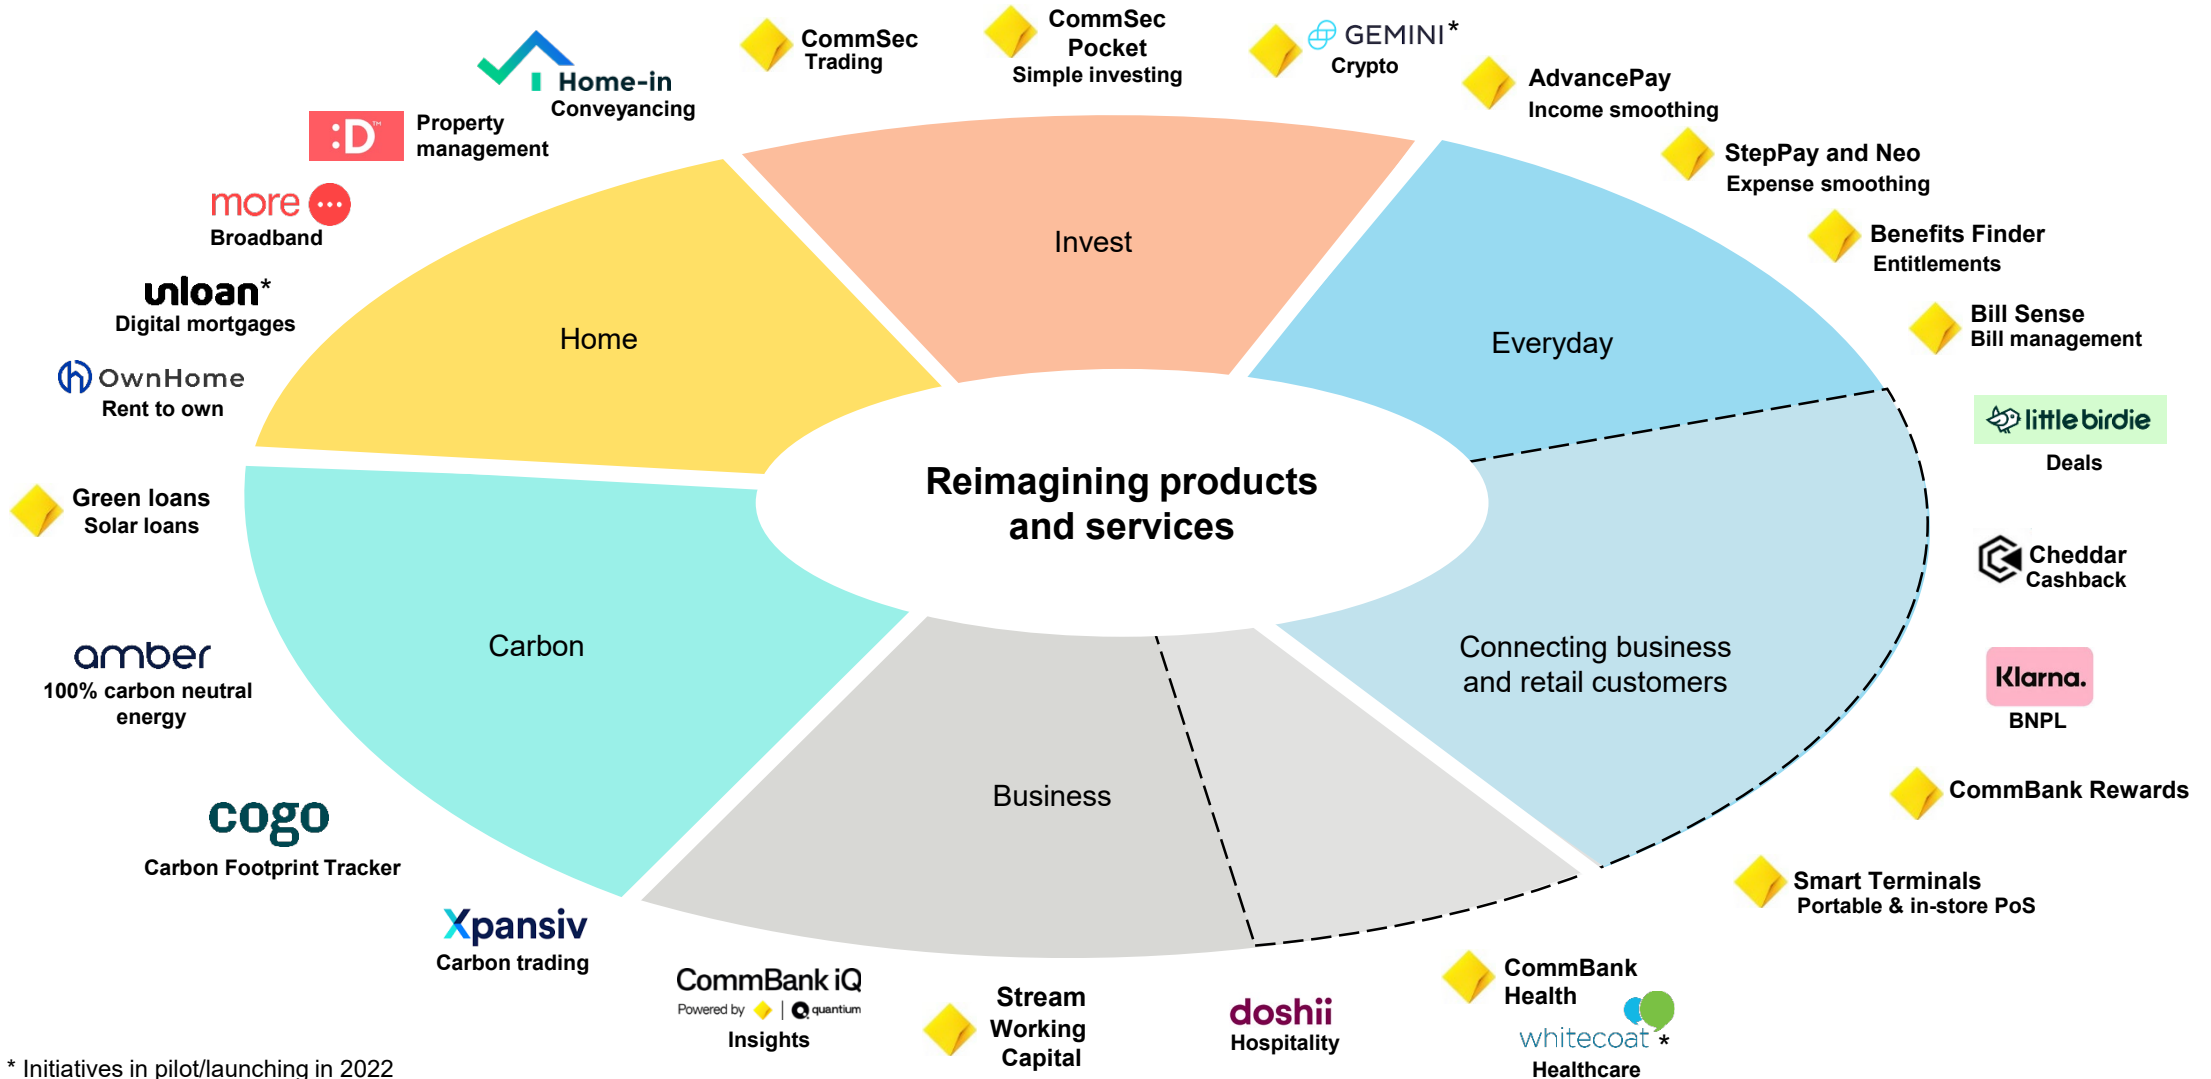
CommSec Trading

CommSec Pocket
Simple investing

GEMINI*
Crypto

AdvancePay
Income smoothing

StepPay and Neo
Expense smoothing

Benefits Finder
Entitlements

Bill Sense
Bill management

Home-in
Conveyancing

:D
Property management

more
Broadband

unloan*
Digital mortgages

OwnHome
Rent to own

Green loans
Solar loans

amber
100% carbon neutral energy

cogo
Carbon Footprint Tracker

Xpansiv
Carbon trading

Invest

Home

Everyday

Reimagining products and services

Carbon

Connecting business and retail customers

Business

little birdie
Deals

Cheddar
Cashback

Klarna.
BNPL

CommBank Rewards

Smart Terminals
Portable & in-store PoS

CommBank iQ
Powered by | quantium
Insights

Stream Working Capital

doshii
Hospitality

CommBank Health

whitecoat *
Healthcare

* Initiatives in pilot/launching in 2022